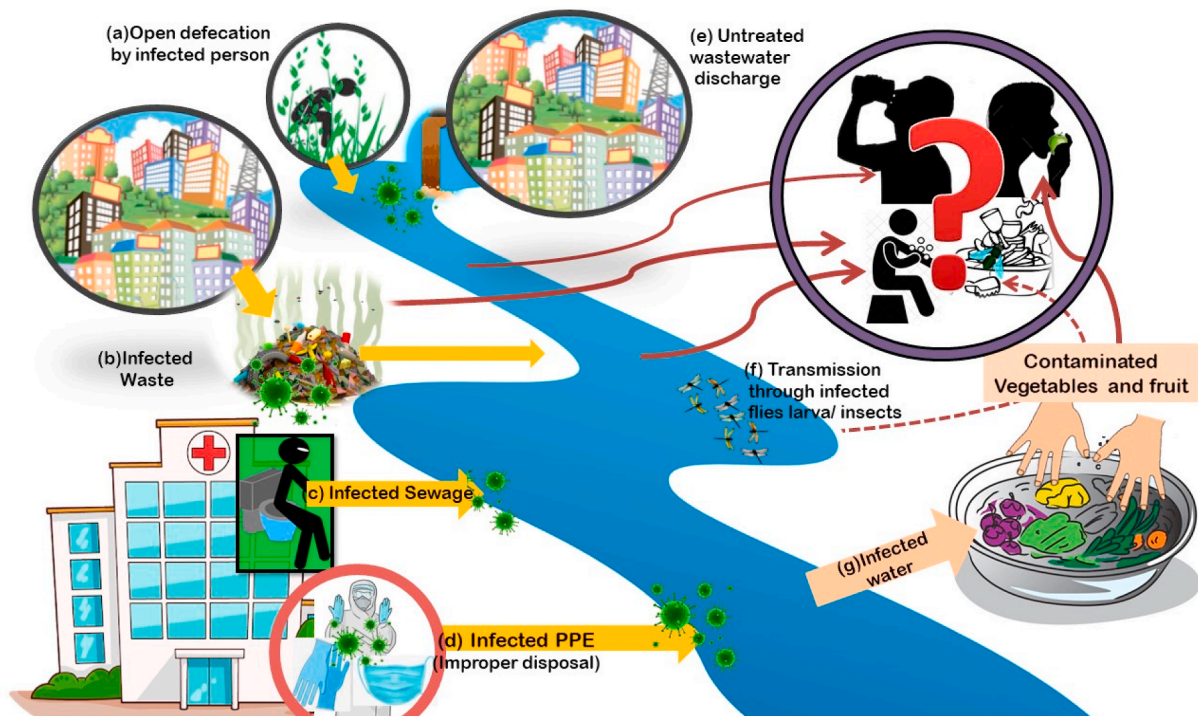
(a)Open defecation by infected person

(e) Untreated wastewater discharge

(b)Infected Waste

(f) Transmission through infected flies larva/ insects

Contaminated Vegetables and fruit

c) Infected Sewage

(g)Infected water

(d) Infected PPE (Improper disposal)